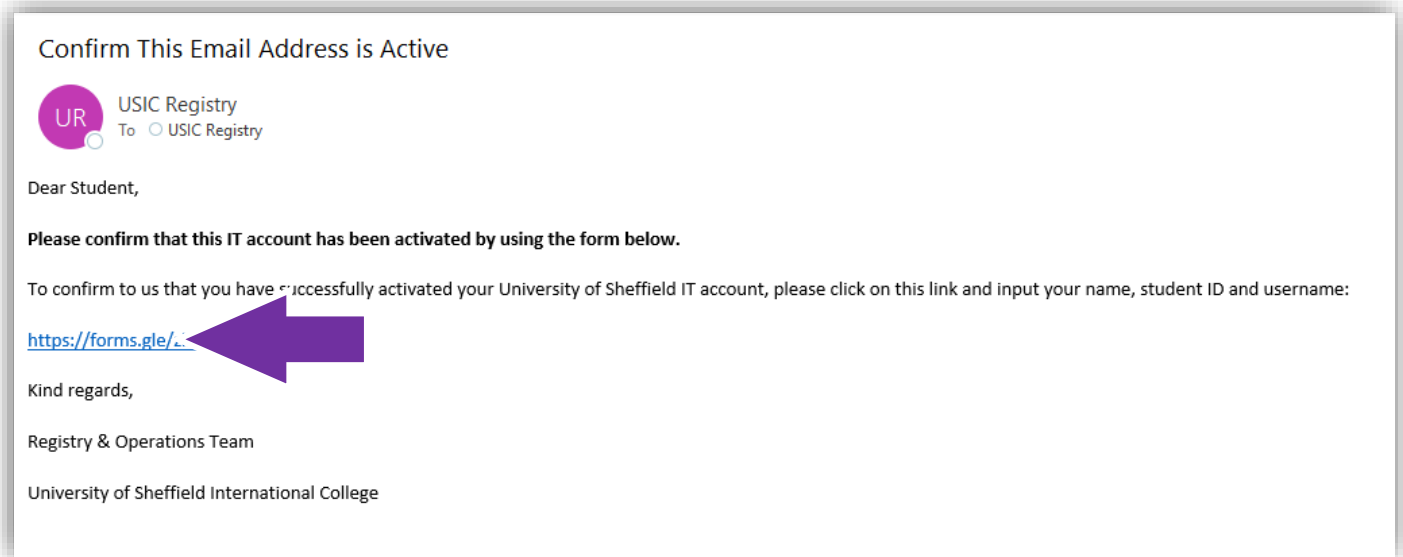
Confirm This Email Address is Active

UR
USIC Registry
To USIC Registry

Dear Student,

**Please confirm that this IT account has been activated by using the form below.**

To confirm to us that you have successfully activated your University of Sheffield IT account, please click on this link and input your name, student ID and username:

https://forms.gle/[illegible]

Kind regards,

Registry & Operations Team

University of Sheffield International College